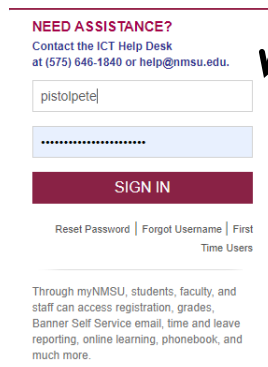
NEED ASSISTANCE?
Contact the ICT Help Desk at (575) 646-1840 or help@nmsu.edu.

pistolpete

•••••••••••••••••••••••

SIGN IN

Reset Password | Forgot Username | First Time Users

Through myNMSU, students, faculty, and staff can access registration, grades, Banner Self Service email, time and leave reporting, online learning, phonebook, and much more.